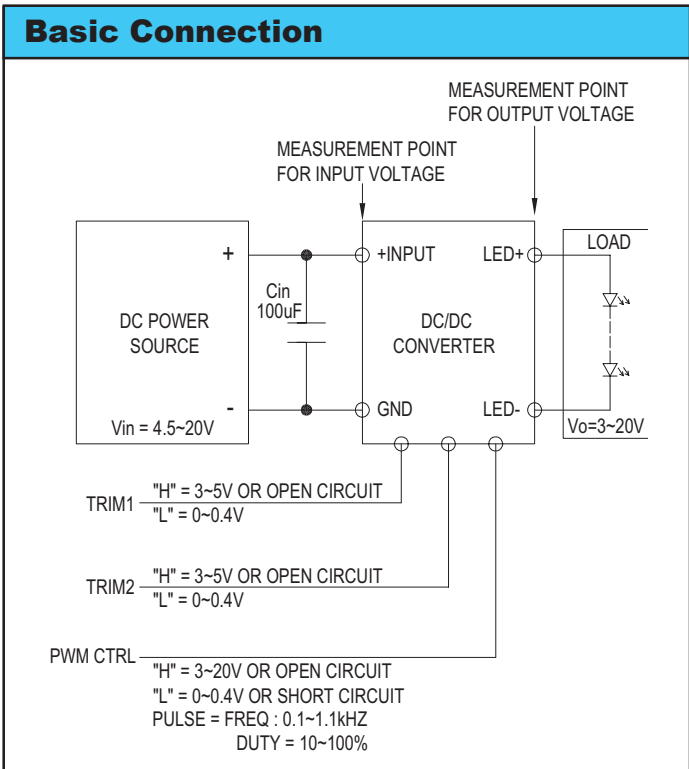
Basic Connection

MEASUREMENT POINT FOR OUTPUT VOLTAGE

MEASUREMENT POINT FOR INPUT VOLTAGE

DC POWER SOURCE

+

-

Vin = 4.5~20V

Cin 100uF

+INPUT

GND

DC/DC CONVERTER

LED+

LED-

LOAD

Vo=3~20V

TRIM1
"H" = 3~5V OR OPEN CIRCUIT
"L" = 0~0.4V

TRIM2
"H" = 3~5V OR OPEN CIRCUIT
"L" = 0~0.4V

PWM CTRL
"H" = 3~20V OR OPEN CIRCUIT
"L" = 0~0.4V OR SHORT CIRCUIT
PULSE = FREQ : 0.1~1.1kHZ
DUTY = 10~100%